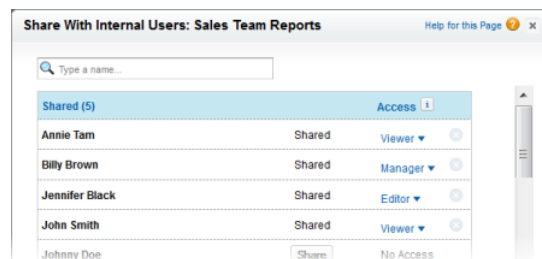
Share With Internal Users: Sales Team Reports

Help for this Page ? ×

Type a name...

| Shared (5) | | Access i |
|---|---|---|
| Annie Tam | Shared | Viewer ▾ |
| Billy Brown | Shared | Manager ▾ |
| Jennifer Black | Shared | Editor ▾ |
| John Smith | Shared | Viewer ▾ |
| Johnny Doe | Share | No Access |